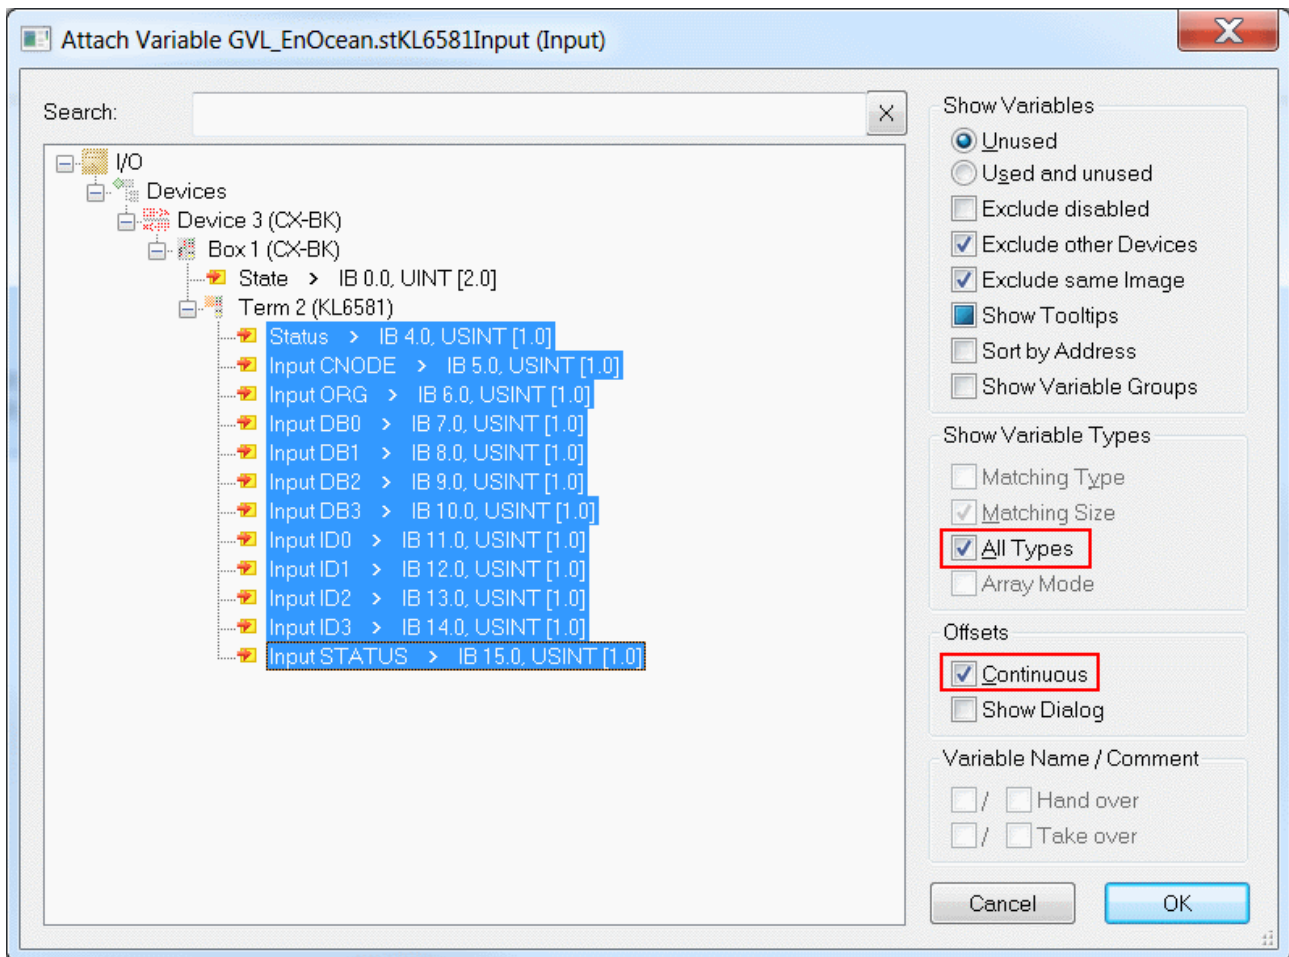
Attach Variable GVL_EnOcean.stKL6581Input (Input)

Search:

I/O
Devices
Device 3 (CX-BK)
Box 1 (CX-BK)
State > IB 0.0, UINT [2.0]
Term 2 (KL6581)
Status > IB 4.0, USINT [1.0]
Input CNODE > IB 5.0, USINT [1.0]
Input ORG > IB 6.0, USINT [1.0]
Input DB0 > IB 7.0, USINT [1.0]
Input DB1 > IB 8.0, USINT [1.0]
Input DB2 > IB 9.0, USINT [1.0]
Input DB3 > IB 10.0, USINT [1.0]
Input ID0 > IB 11.0, USINT [1.0]
Input ID1 > IB 12.0, USINT [1.0]
Input ID2 > IB 13.0, USINT [1.0]
Input ID3 > IB 14.0, USINT [1.0]
Input STATUS > IB 15.0, USINT [1.0]

Show Variables
Unused
Used and unused
Exclude disabled
Exclude other Devices
Exclude same Image
Show Tooltips
Sort by Address
Show Variable Groups

Show Variable Types
Matching Type
Matching Size
All Types
Array Mode

Offsets
Continuous
Show Dialog

Variable Name / Comment
/ Hand over
/ Take over

Cancel
OK